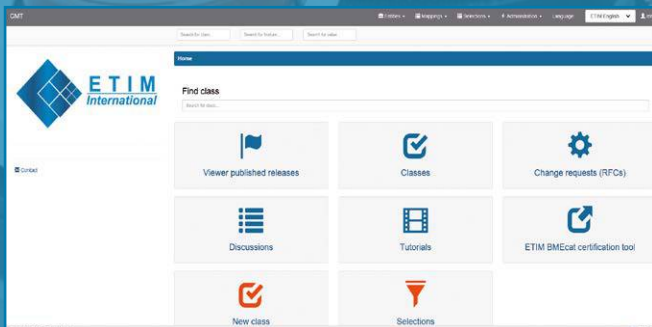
CMT

Entities ▾ Mappings ▾ Selections ▾ Administration ▾ Language ETIM English

Search for class... Search for feature... Search for value...

ETIM International

Contact

Home

Find class

Search for class...

Viewer published releases

Classes

Change requests (RFCs)

Discussions

Tutorials

ETIM BMEcat certification tool

New class

Selections